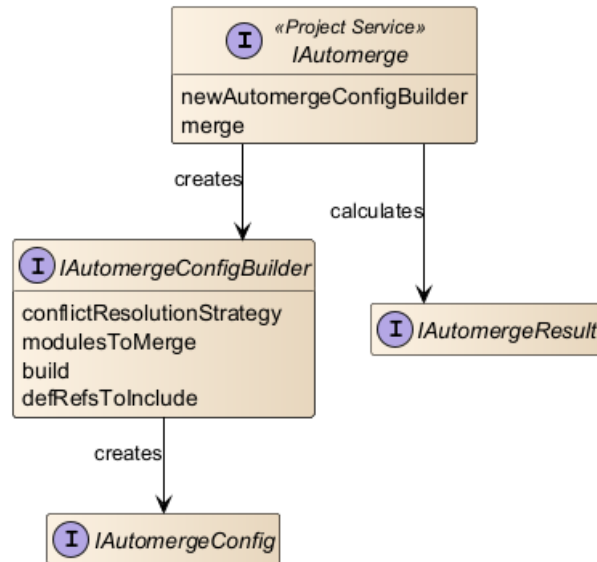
I «Project Service»
IAutomerge

newAutomergeConfigBuilder
merge

creates

calculates

I IAutomergeConfigBuilder

conflictResolutionStrategy
modulesToMerge
build
defRefsToInclude

I IAutomergeResult

creates

I IAutomergeConfig